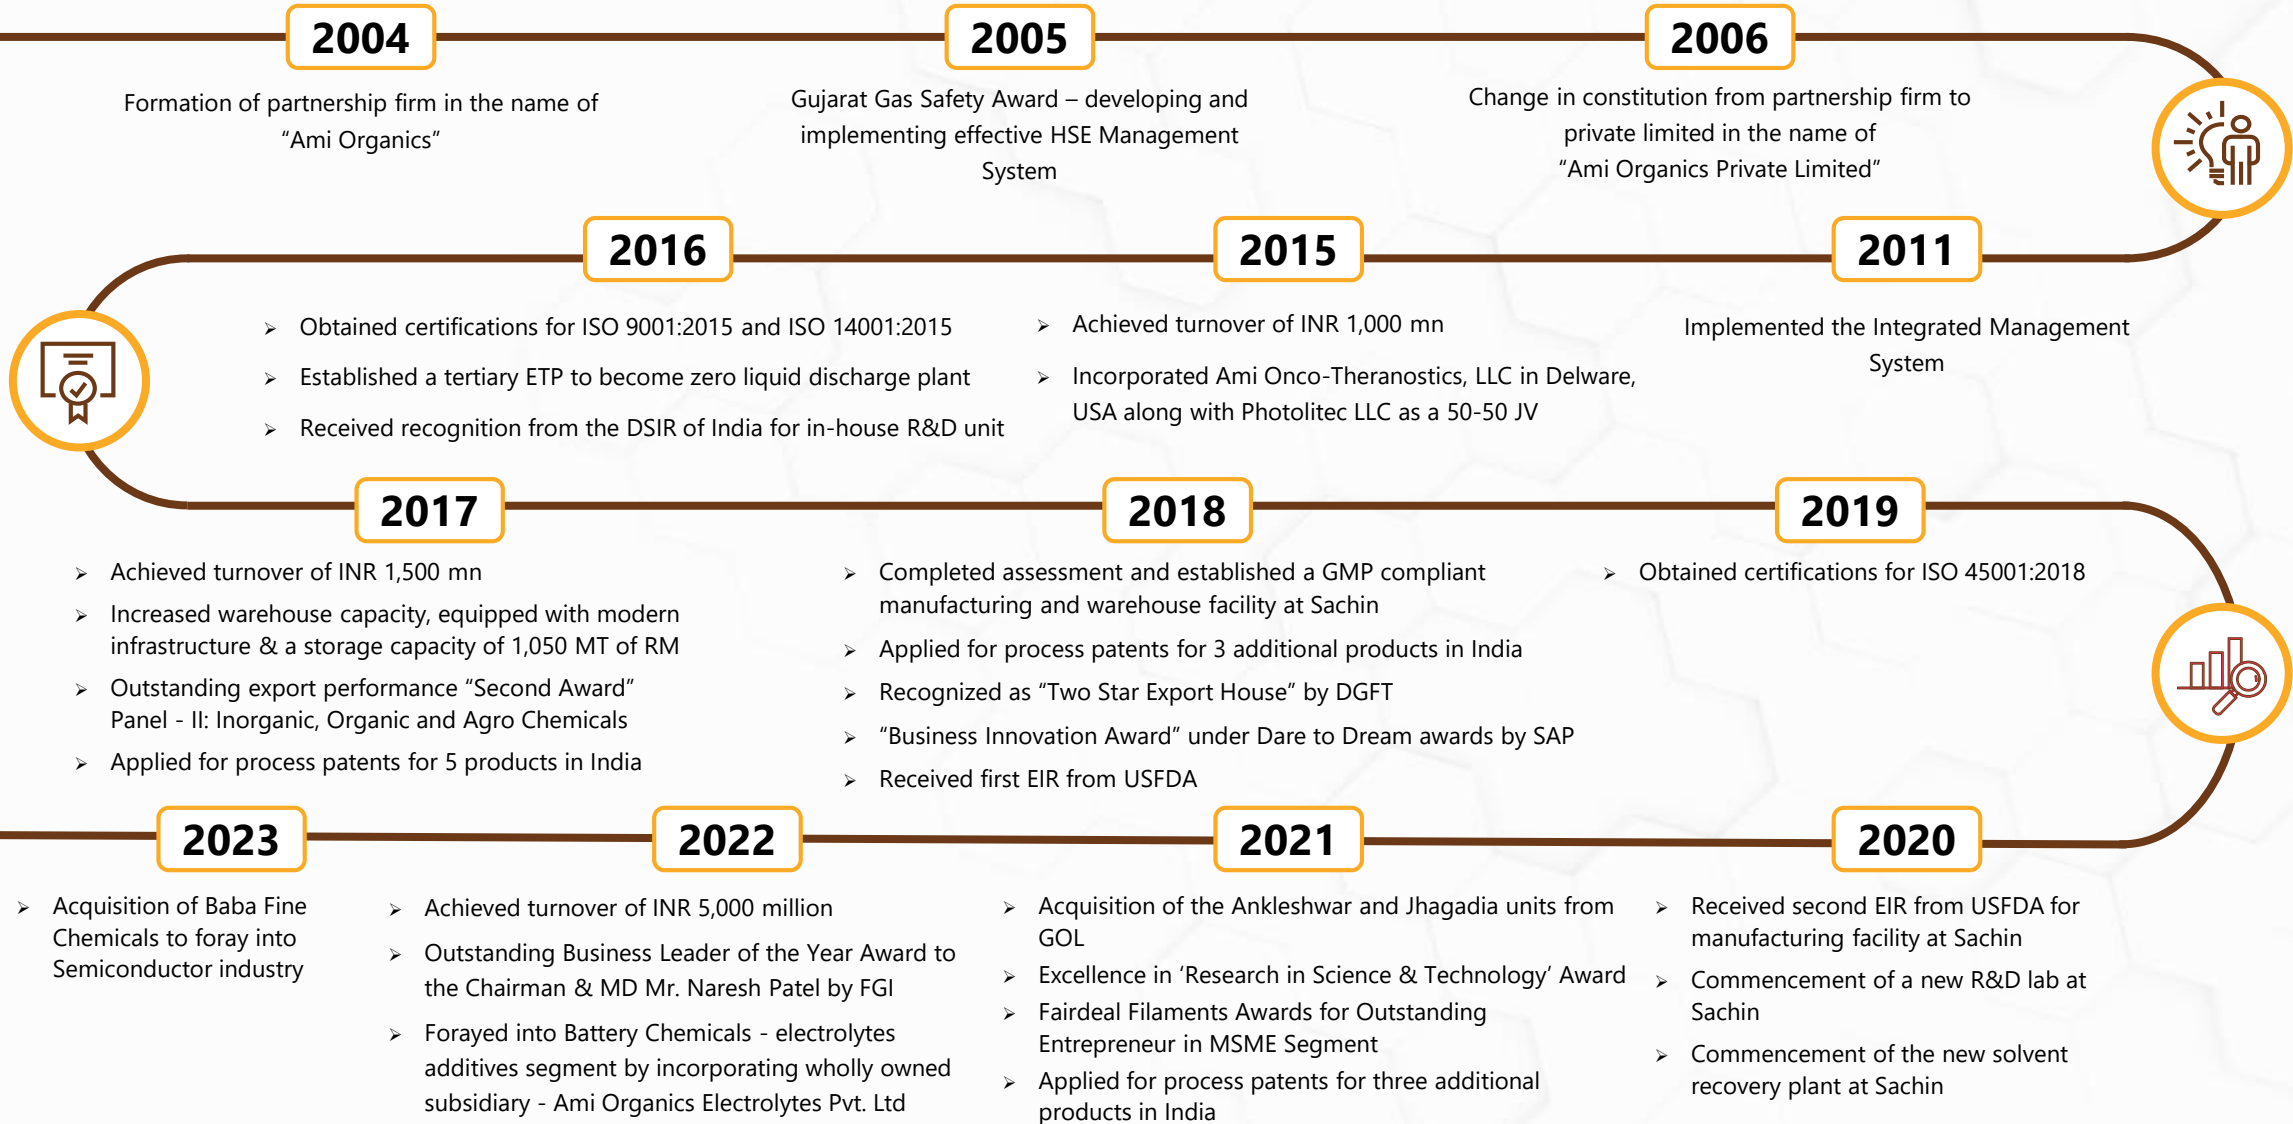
2004

Formation of partnership firm in the name of "Ami Organics"

2005

Gujarat Gas Safety Award – developing and implementing effective HSE Management System

2006

Change in constitution from partnership firm to private limited in the name of "Ami Organics Private Limited"

2016

➢ Obtained certifications for ISO 9001:2015 and ISO 14001:2015
➢ Established a tertiary ETP to become zero liquid discharge plant
➢ Received recognition from the DSIR of India for in-house R&D unit

2015

➢ Achieved turnover of INR 1,000 mn
➢ Incorporated Ami Onco-Theranostics, LLC in Delware, USA along with Photolitec LLC as a 50-50 JV

2011

Implemented the Integrated Management System

2017

➢ Achieved turnover of INR 1,500 mn
➢ Increased warehouse capacity, equipped with modern infrastructure & a storage capacity of 1,050 MT of RM
➢ Outstanding export performance "Second Award" Panel - II: Inorganic, Organic and Agro Chemicals
➢ Applied for process patents for 5 products in India

2018

➢ Completed assessment and established a GMP compliant manufacturing and warehouse facility at Sachin
➢ Applied for process patents for 3 additional products in India
➢ Recognized as "Two Star Export House" by DGFT
➢ "Business Innovation Award" under Dare to Dream awards by SAP
➢ Received first EIR from USFDA

2019

➢ Obtained certifications for ISO 45001:2018

2023

➢ Acquisition of Baba Fine Chemicals to foray into Semiconductor industry

2022

➢ Achieved turnover of INR 5,000 million
➢ Outstanding Business Leader of the Year Award to the Chairman & MD Mr. Naresh Patel by FGI
➢ Forayed into Battery Chemicals - electrolytes additives segment by incorporating wholly owned subsidiary - Ami Organics Electrolytes Pvt. Ltd

2021

➢ Acquisition of the Ankleshwar and Jhagadia units from GOL
➢ Excellence in 'Research in Science & Technology' Award
➢ Fairdeal Filaments Awards for Outstanding Entrepreneur in MSME Segment
➢ Applied for process patents for three additional products in India

2020

➢ Received second EIR from USFDA for manufacturing facility at Sachin
➢ Commencement of a new R&D lab at Sachin
➢ Commencement of the new solvent recovery plant at Sachin